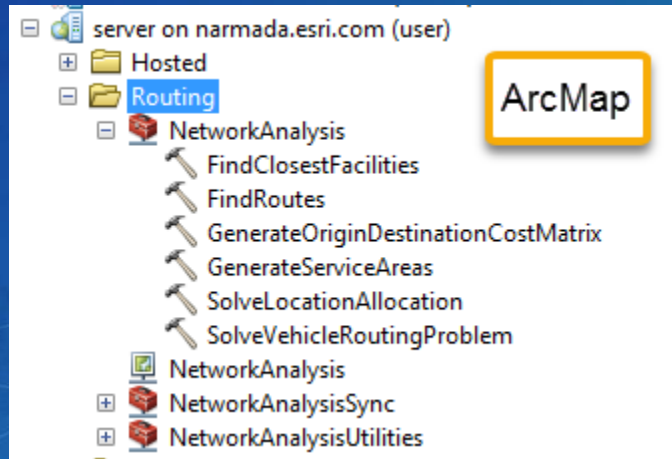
server on narmada.esri.com (user)
Hosted
Routing
ArcMap
NetworkAnalysis
FindClosestFacilities
FindRoutes
GenerateOriginDestinationCostMatrix
GenerateServiceAreas
SolveLocationAllocation
SolveVehicleRoutingProblem
NetworkAnalysis
NetworkAnalysisSync
NetworkAnalysisUtilities